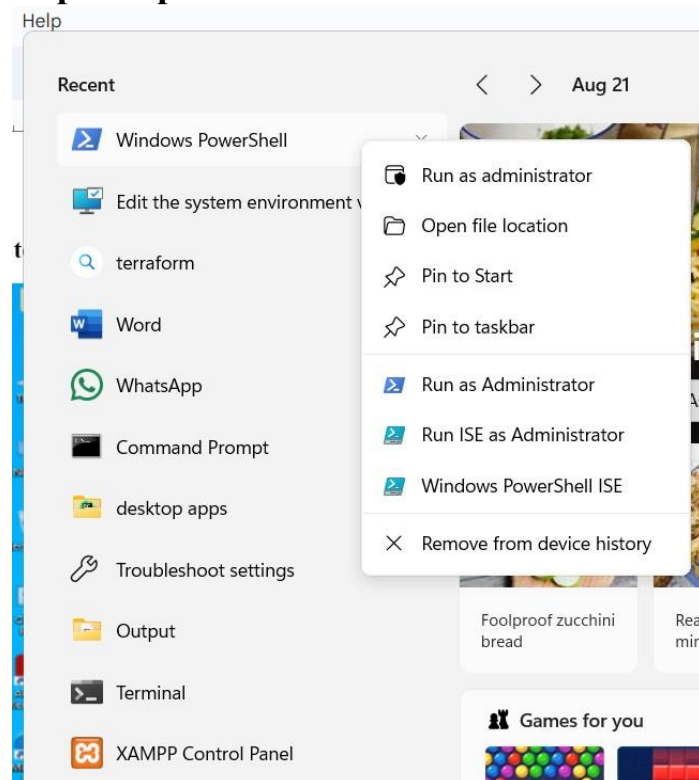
Help

Recent

Aug 21

Windows PowerShell

Edit the system environment v

terraform

Word

WhatsApp

Command Prompt

desktop apps

Troubleshoot settings

Output

Terminal

XAMPP Control Panel

Run as administrator

Open file location

Pin to Start

Pin to taskbar

Run as Administrator

Run ISE as Administrator

Windows PowerShell ISE

Remove from device history

Foolproof zucchini bread

Rea mir

Games for you